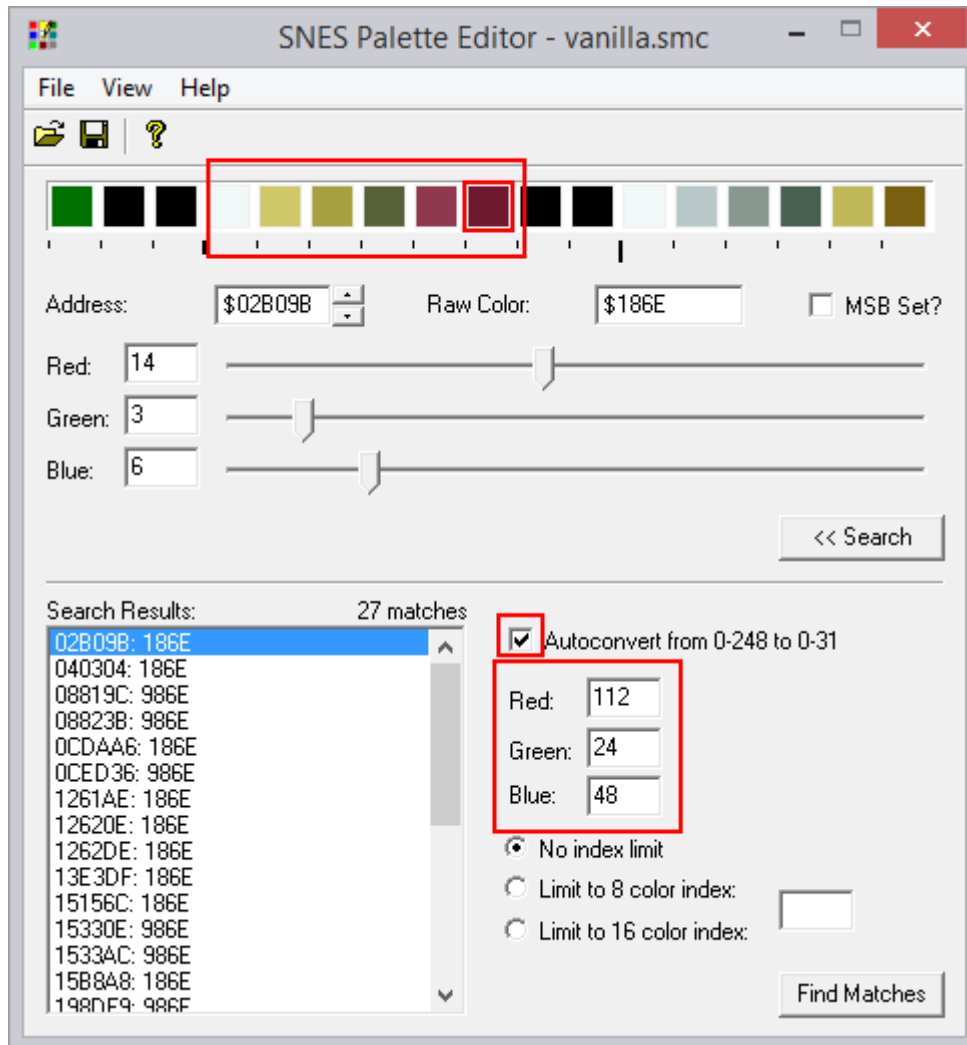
SNES Palette Editor - vanilla.smc

File View Help

Address: $02B09B

Raw Color: $186E

MSB Set?

Red: 14

Green: 3

Blue: 6

<< Search

Search Results: 27 matches

02B09B: 186E
040304: 186E
08819C: 986E
08823B: 986E
0CDAA6: 186E
0CED36: 986E
1261AE: 186E
12620E: 186E
1262DE: 186E
13E3DF: 186E
15156C: 186E
15330E: 986E
1533AC: 986E
15B8A8: 186E
198DE9: 986E

Autoconvert from 0-248 to 0-31

Red: 112

Green: 24

Blue: 48

No index limit

Limit to 8 color index:

Limit to 16 color index:

Find Matches